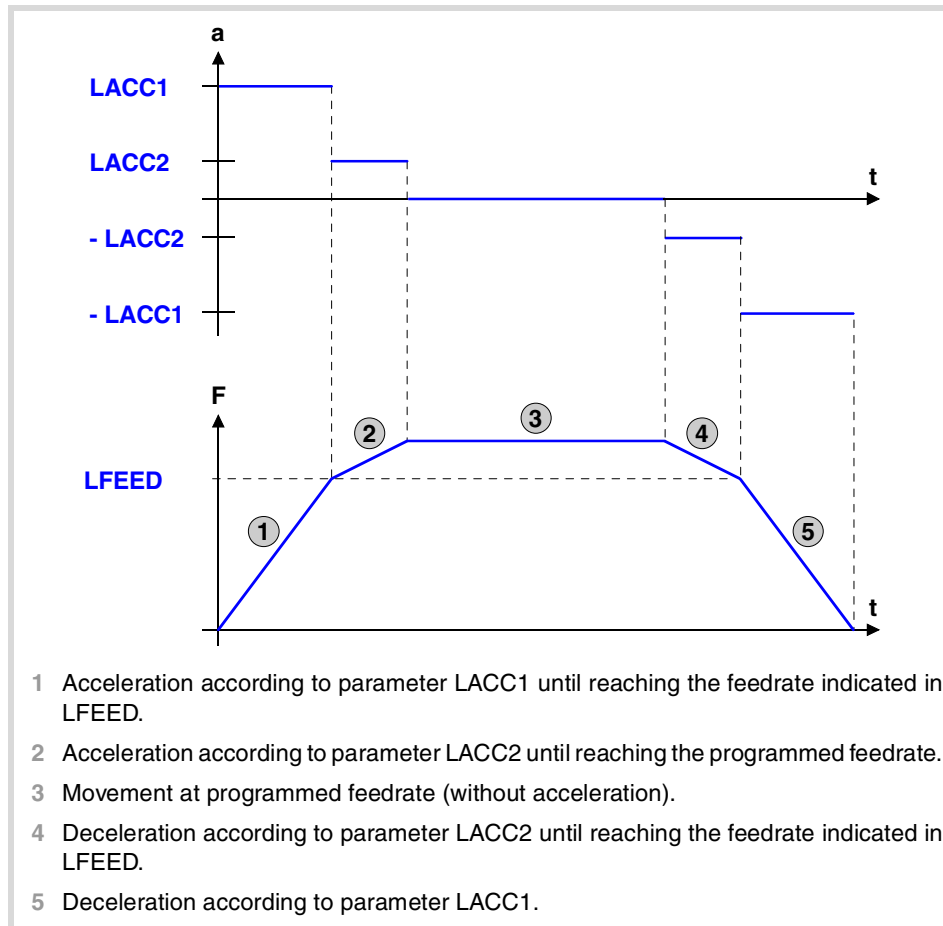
a

LACC1

LACC2

t

- LACC2

- LACC1

F

2

3

4

LFEED

1

5

t

1 Acceleration according to parameter LACC1 until reaching the feedrate indicated in LFEED.

2 Acceleration according to parameter LACC2 until reaching the programmed feedrate.

3 Movement at programmed feedrate (without acceleration).

4 Deceleration according to parameter LACC2 until reaching the feedrate indicated in LFEED.

5 Deceleration according to parameter LACC1.